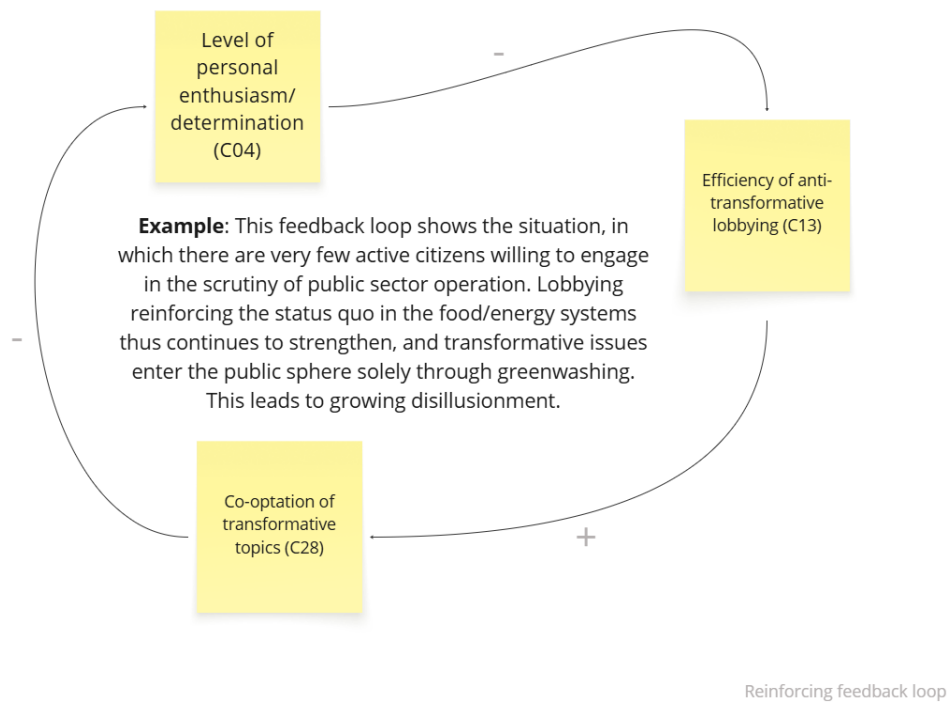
Level of personal enthusiasm/ determination (C04)

-

Efficiency of anti-transformative lobbying (C13)

**Example**: This feedback loop shows the situation, in which there are very few active citizens willing to engage in the scrutiny of public sector operation. Lobbying reinforcing the status quo in the food/energy systems thus continues to strengthen, and transformative issues enter the public sphere solely through greenwashing. This leads to growing disillusionment.

-

Co-optation of transformative topics (C28)

+

Reinforcing feedback loop